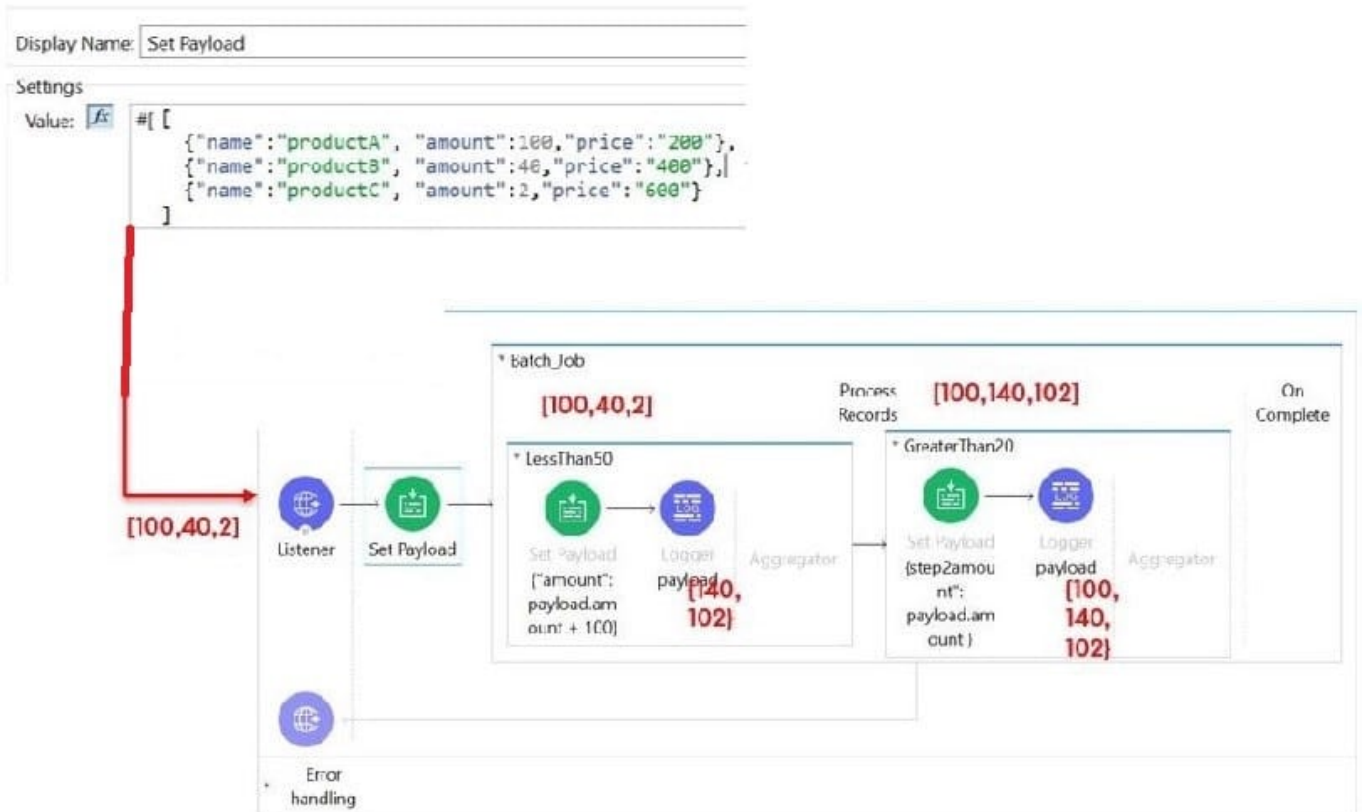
Display Name: Set Payload

Settings

Value: $f_x$ #[ [
{"name":"productA", "amount":100,"price":"200"},
{"name":"productB", "amount":40,"price":"400"},
{"name":"productC", "amount":2,"price":"600"}
]

[100,40,2]

Batch_Job

[100,40,2]

Process Records

[100,140,102]

On Complete

LessThan50

GreaterThan20

Listener

Set Payload

Set Payload
{"amount": payload.amount + 100}

Logger
payload

[140, 102]

Aggregator

Set Payload
{step2amount": payload.amount }

Logger
payload

[100, 140, 102]

Aggregator

Error handling